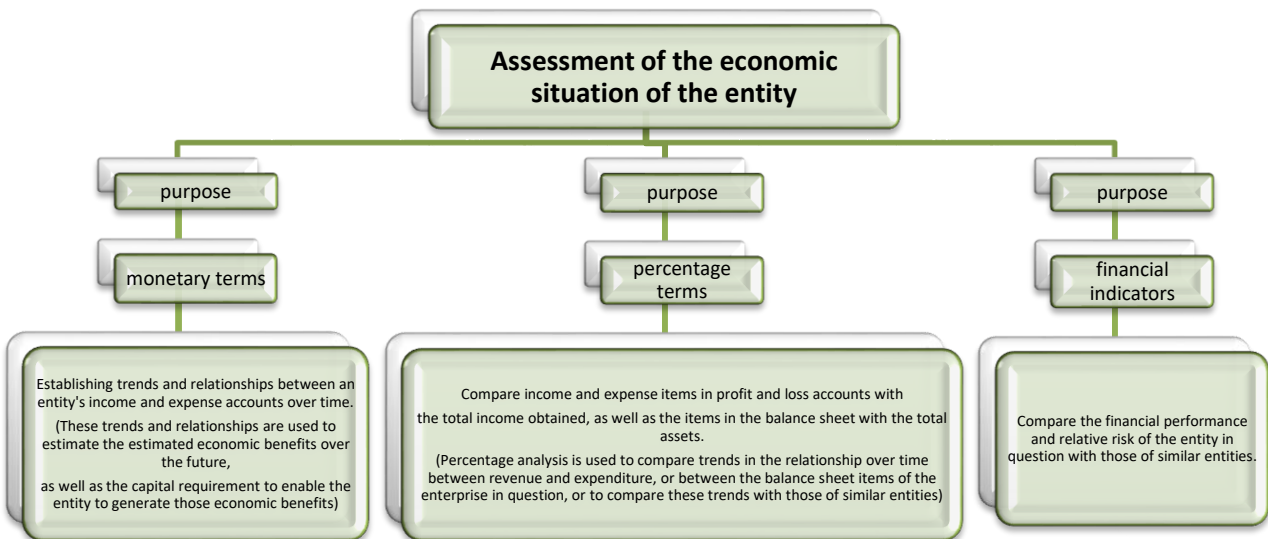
Assessment of the economic situation of the entity

purpose

monetary terms

Establishing trends and relationships between an entity's income and expense accounts over time.

(These trends and relationships are used to estimate the estimated economic benefits over the future,

as well as the capital requirement to enable the entity to generate those economic benefits)

purpose

percentage terms

Compare income and expense items in profit and loss accounts with

the total income obtained, as well as the items in the balance sheet with the total assets.

(Percentage analysis is used to compare trends in the relationship over time between revenue and expenditure, or between the balance sheet items of the enterprise in question, or to compare these trends with those of similar entities)

purpose

financial indicators

Compare the financial performance and relative risk of the entity in question with those of similar entities.